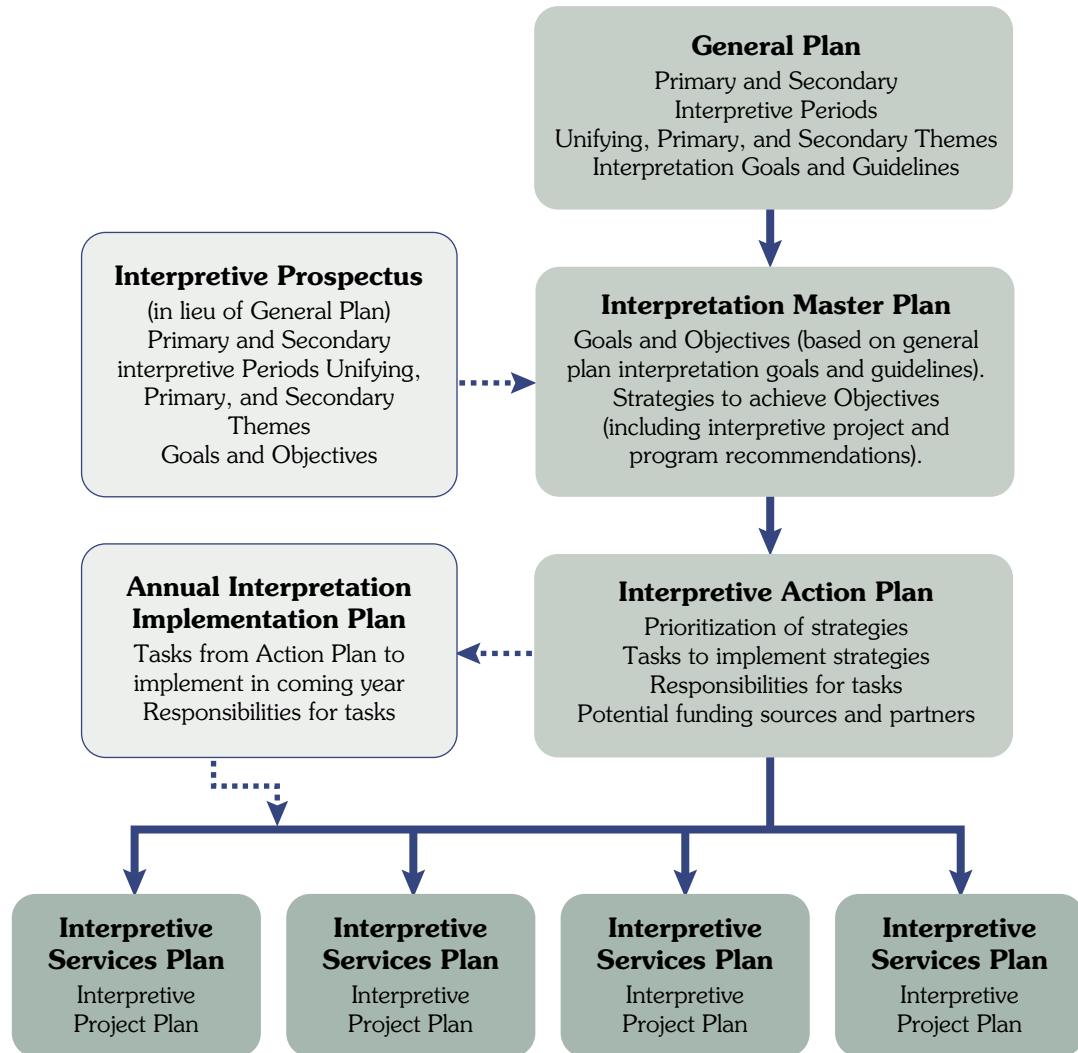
**General Plan**
Primary and Secondary Interpretive Periods
Unifying, Primary, and Secondary Themes
Interpretation Goals and Guidelines

**Interpretive Prospectus**
(in lieu of General Plan)
Primary and Secondary interpretive Periods Unifying, Primary, and Secondary Themes
Goals and Objectives

**Interpretation Master Plan**
Goals and Objectives (based on general plan interpretation goals and guidelines).
Strategies to achieve Objectives (including interpretive project and program recommendations).

**Annual Interpretation Implementation Plan**
Tasks from Action Plan to implement in coming year
Responsibilities for tasks

**Interpretive Action Plan**
Prioritization of strategies
Tasks to implement strategies
Responsibilities for tasks
Potential funding sources and partners

**Interpretive Services Plan**
Interpretive Project Plan

**Interpretive Services Plan**
Interpretive Project Plan

**Interpretive Services Plan**
Interpretive Project Plan

**Interpretive Services Plan**
Interpretive Project Plan